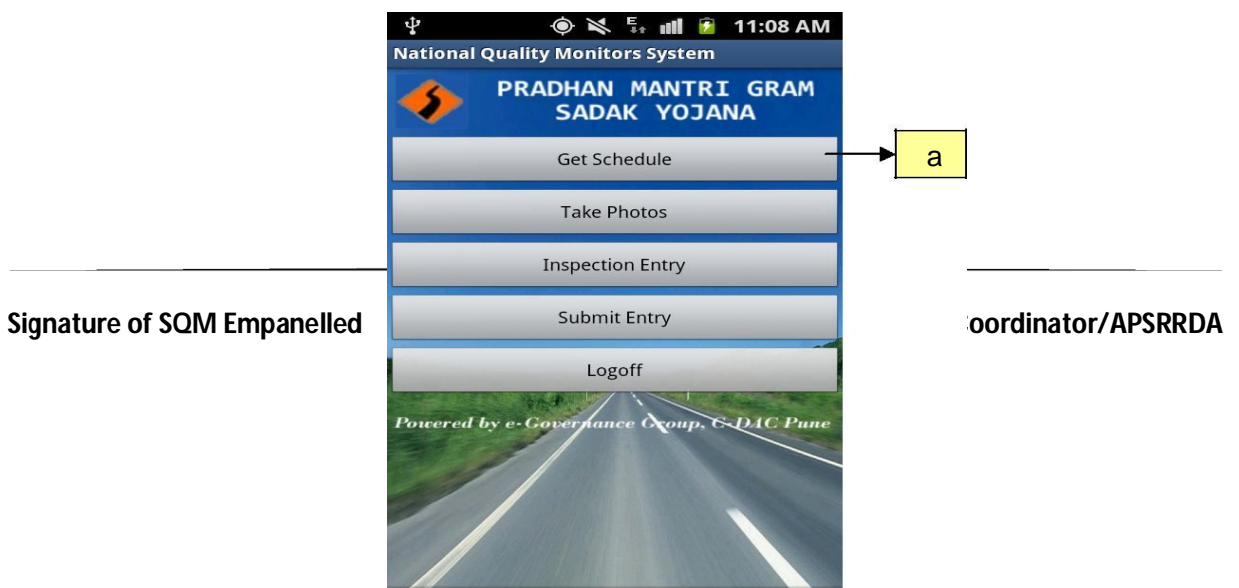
11:08 AM

National Quality Monitors System

PRADHAN MANTRI GRAM SADAK YOJANA

Get Schedule

a

Take Photos

Inspection Entry

Signature of SQM Empanelled

Submit Entry

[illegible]oordinator/APSRRDA

Logoff

Powered by e-Governance Group, C-DAC Pune